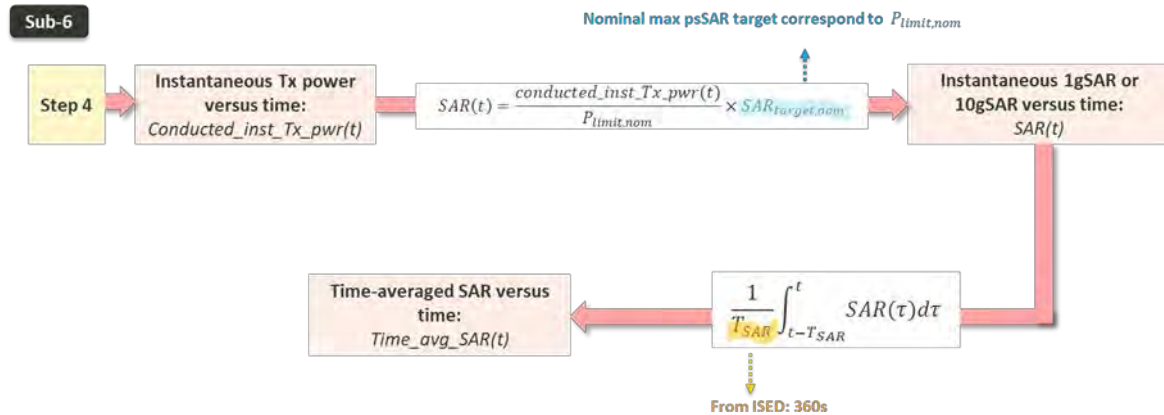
Sub-6

Nominal max psSAR target correspond to $P_{limit,nom}$

Step 4

Instantaneous Tx power versus time: *Conducted_inst_Tx_pwr(t)*

$SAR(t) = \frac{conducted\_inst\_Tx\_pwr(t)}{P_{limit,nom}} \times SAR_{target,nom}$

Instantaneous 1gSAR or 10gSAR versus time: *SAR(t)*

$\frac{1}{T_{SAR}} \int_{t-T_{SAR}}^{t} SAR(\tau) d\tau$

Time-averaged SAR versus time: *Time_avg_SAR(t)*

From ISED: 360s